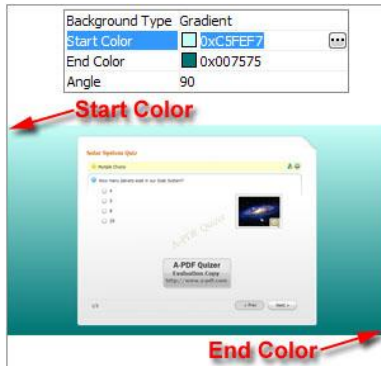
| | |
|---|---|
| Background Type | Gradient |
| Start Color | 0xC5FEF7 |
| End Color | 0x007575 |
| Angle | 90 |

Start Color

Solar System Quiz

Multiple Choice

How many planets exist in our Solar System?

8

9

10

A-PDF Quizer

A-PDF Quizer
Evaluation Copy
http://www.a-pdf.com

1/3

< Prev

Next >

End Color